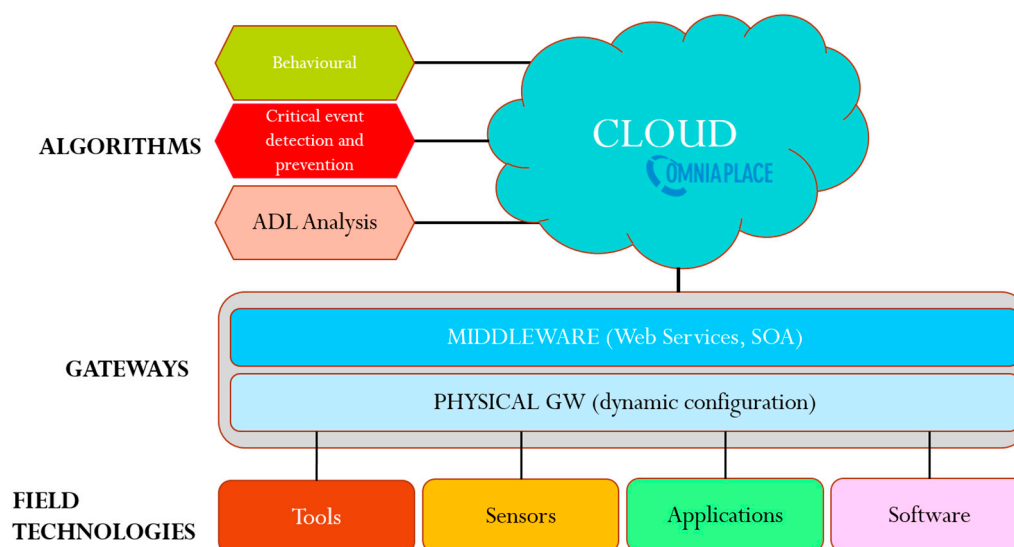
ALGORITHMS

Behavioural

Critical event detection and prevention

ADL Analysis

CLOUD

OMNIAPLACE

GATEWAYS

MIDDLEWARE (Web Services, SOA)

PHYSICAL GW (dynamic configuration)

FIELD TECHNOLOGIES

Tools

Sensors

Applications

Software